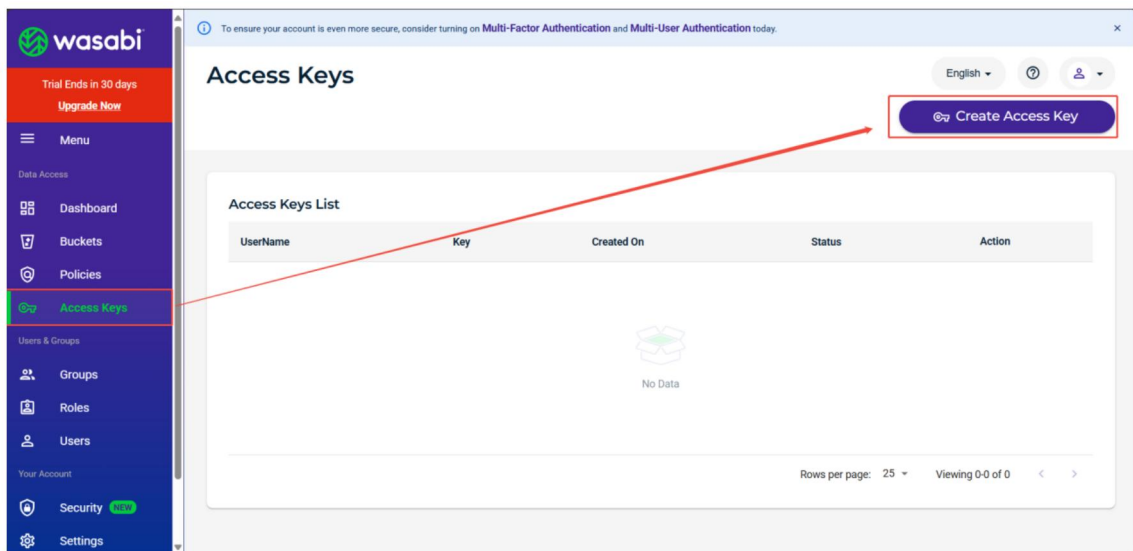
wasabi

Trial Ends in 30 days
Upgrade Now

Menu

Data Access

Dashboard

Buckets

Policies

Access Keys

Users & Groups

Groups

Roles

Users

Your Account

Security NEW

Settings

To ensure your account is even more secure, consider turning on Multi-Factor Authentication and Multi-User Authentication today.

×

Access Keys

English

Create Access Key

Access Keys List

| UserName | Key | Created On | Status | Action |
|---|---|---|---|---|

No Data

Rows per page: 25

Viewing 0-0 of 0